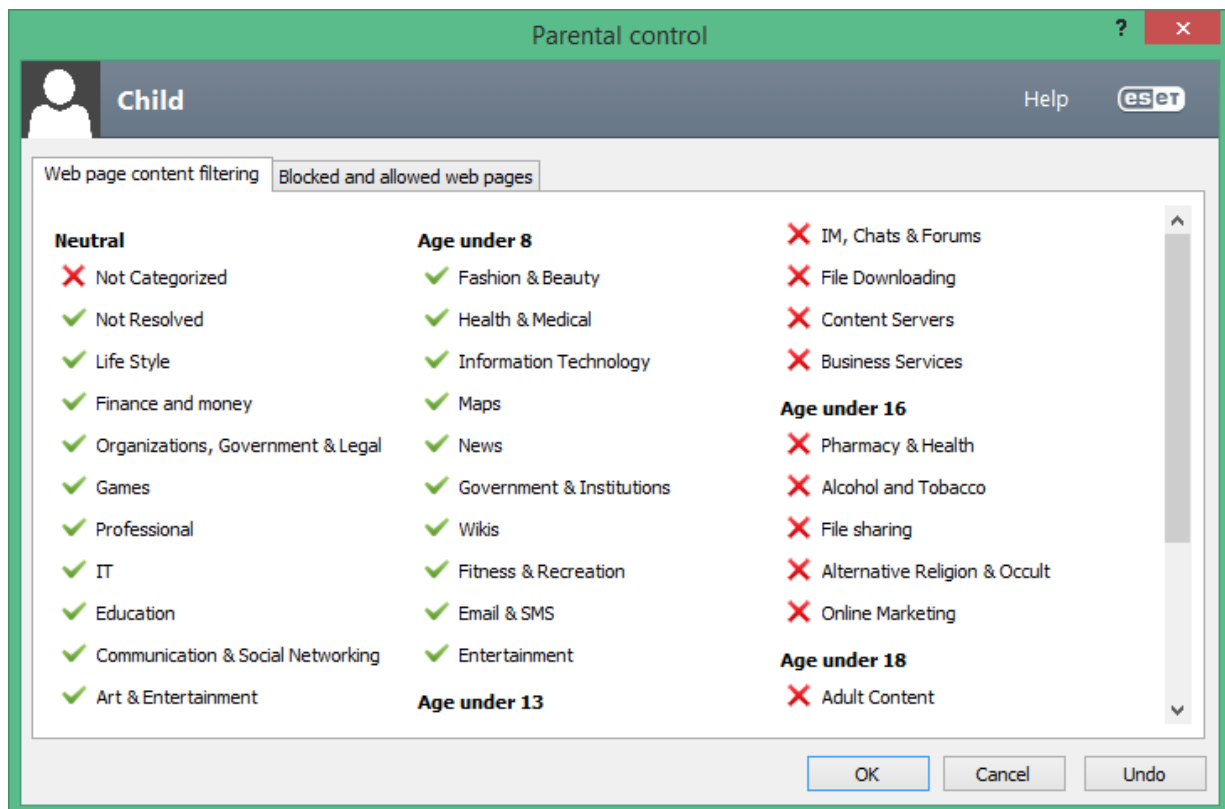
Parental control

?

Child

Help

eset

Web page content filtering

Blocked and allowed web pages

**Neutral**
Not Categorized
Not Resolved
Life Style
Finance and money
Organizations, Government & Legal
Games
Professional
IT
Education
Communication & Social Networking
Art & Entertainment

**Age under 8**
Fashion & Beauty
Health & Medical
Information Technology
Maps
News
Government & Institutions
Wikis
Fitness & Recreation
Email & SMS
Entertainment

**Age under 13**

IM, Chats & Forums
File Downloading
Content Servers
Business Services

**Age under 16**
Pharmacy & Health
Alcohol and Tobacco
File sharing
Alternative Religion & Occult
Online Marketing

**Age under 18**
Adult Content

OK

Cancel

Undo